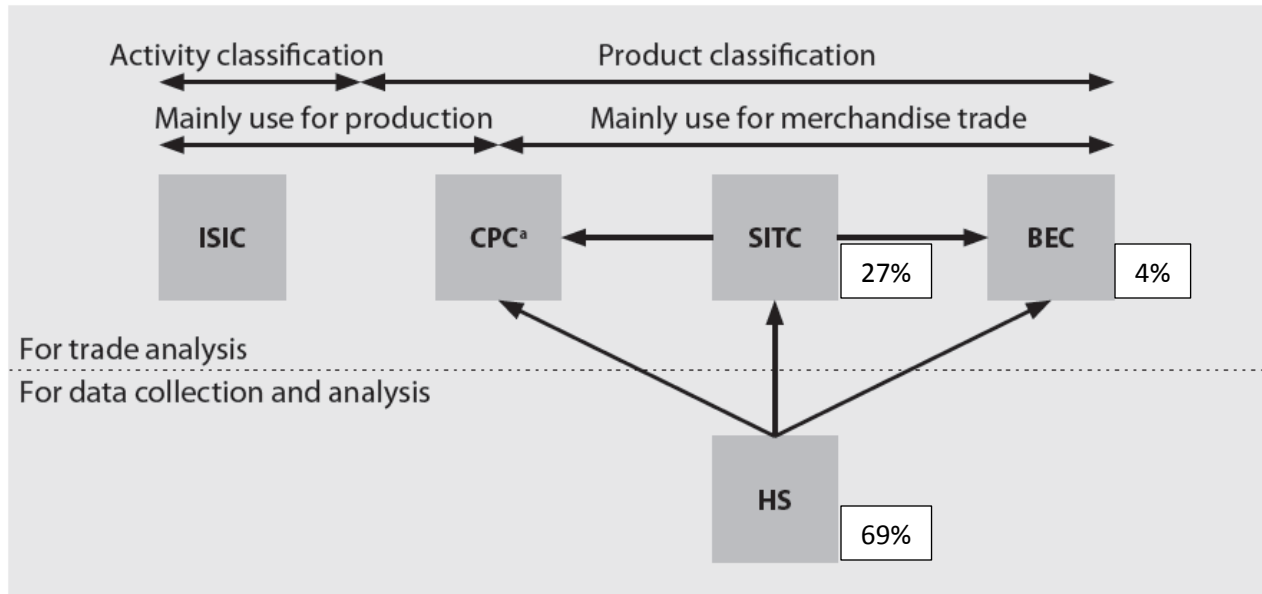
Activity classification

Product classification

Mainly use for production

Mainly use for merchandise trade

ISIC

CPC$^{a}$

SITC

27%

BEC

4%

For trade analysis

For data collection and analysis

HS

69%